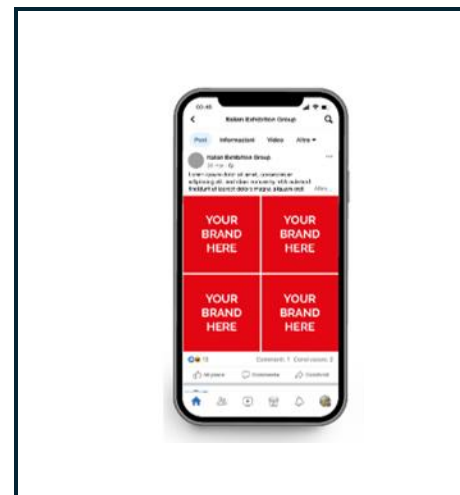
00:46

Italian Exhibition Group

Post Informazioni Video Altro

Italian Exhibition Group

Lorem ipsum dolor sit amet, consectetuer adipiscing elit, sed diam nonummy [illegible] Altro

YOUR BRAND HERE

YOUR BRAND HERE

YOUR BRAND HERE

YOUR BRAND HERE

13

Commenti: 1 Condivisioni: 2

Mi piace

Commenta

Condividi